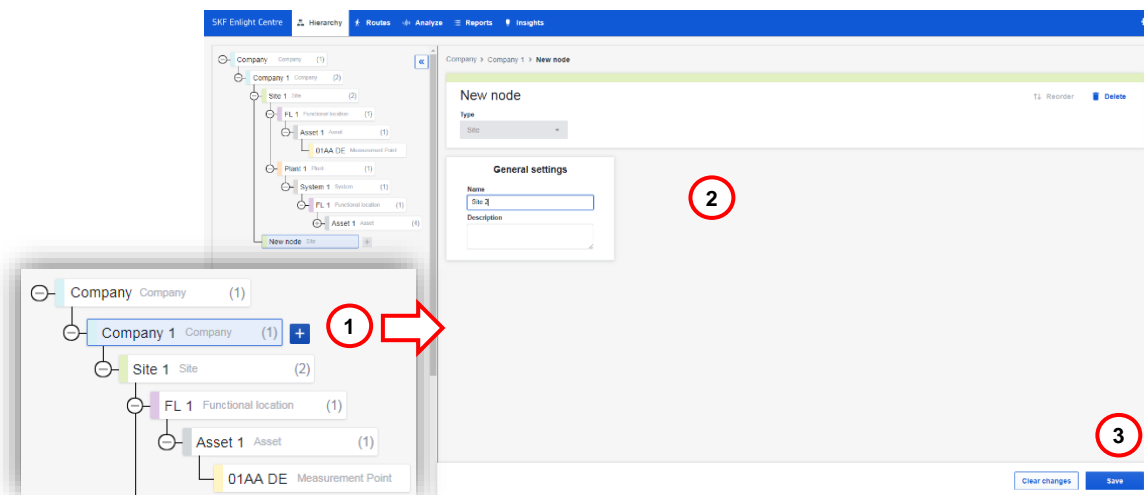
SKF Enlight Centre  Hierarchy  Routes  Analyze  Reports  Insights

Company Company (1)
Company 1 Company (2)
Site 1 Site (2)
FL 1 Functional location (1)
Asset 1 Asset (1)
01AA DE Measurement Point
Plant 1 Plant (1)
System 1 System (1)
FL 1 Functional location (1)
Asset 1 Asset (4)
New node Site

Company > Company 1 > New node

New node
Reorder  Delete
Type
Site

General settings
Name
Site 2
Description

Company Company (1)
Company 1 Company (1) +
Site 1 Site (2)
FL 1 Functional location (1)
Asset 1 Asset (1)
01AA DE Measurement Point

1
2
3

Clear changes  Save